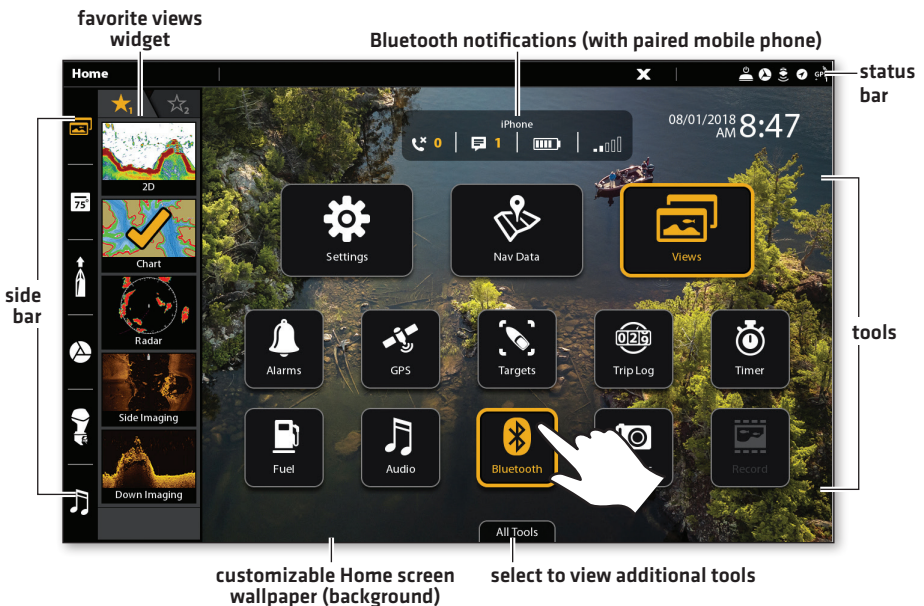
favorite views widget

Bluetooth notifications (with paired mobile phone)

Home

status bar

$1$ $2$

iPhone

0 1

08/01/2018 AM 8:47

75°

2D

Chart

Radar

Side Imaging

Down Imaging

side bar

Settings

Nav Data

Views

tools

Alarms

GPS

Targets

02g

Trip Log

Timer

Fuel

Audio

Bluetooth

Record

All Tools

customizable Home screen wallpaper (background)

select to view additional tools